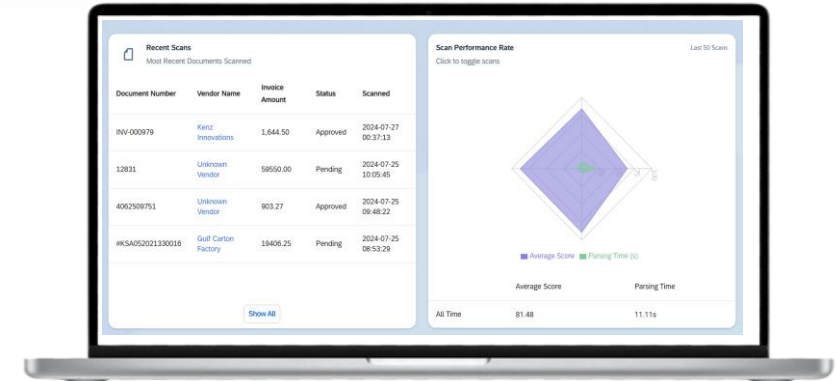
Recent Scans
Most Recent Documents Scanned

| Document Number | Vendor Name | Invoice Amount | Status | Scanned |
|---|---|---|---|---|
| INV-000979 | Kenz Innovations | 1,644.50 | Approved | 2024-07-27 00:37:13 |
| 12831 | Unknown Vendor | 59550.00 | Pending | 2024-07-25 10:05:45 |
| 4062509751 | Unknown Vendor | 903.27 | Approved | 2024-07-25 09:48:22 |
| #KSA052021330016 | Gulf Carton Factory | 19406.25 | Pending | 2024-07-25 08:53:29 |

Show All

Scan Performance Rate
Last 50 Scans
Click to toggle scans

Average Score Parsing Time (s)

| | Average Score | Parsing Time |
|---|---|---|
| All Time | 81.48 | 11.11s |